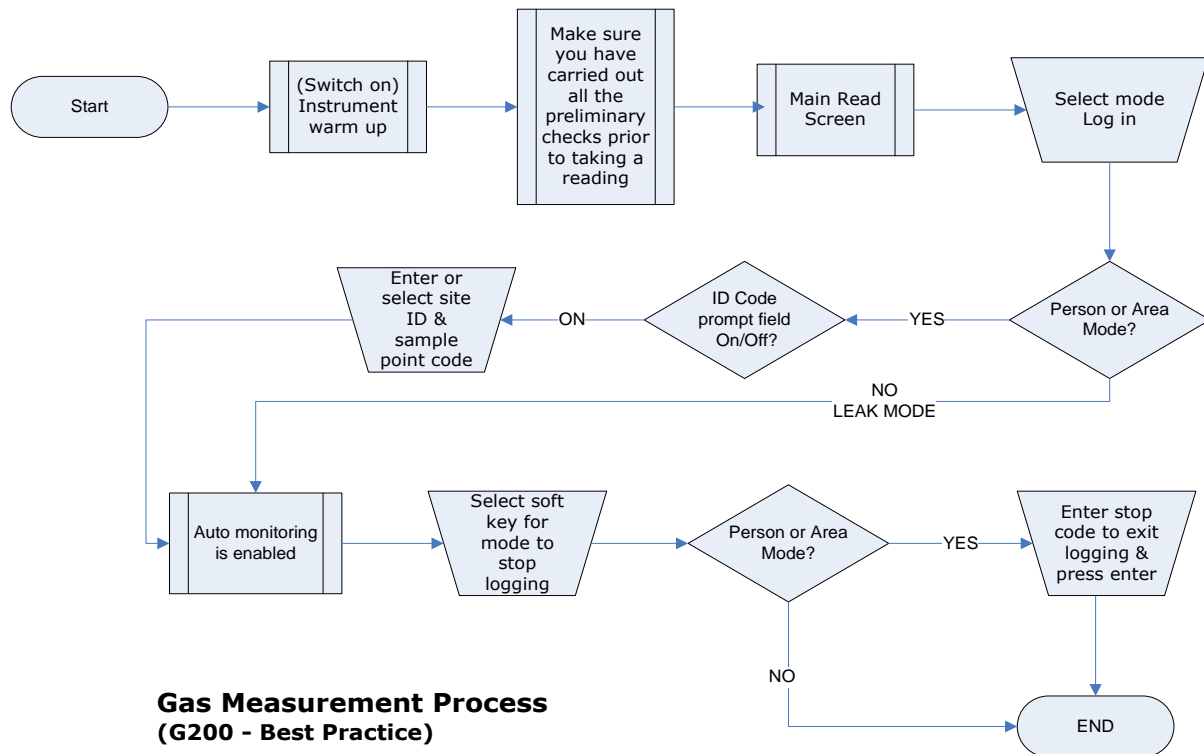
Start

(Switch on) Instrument warm up

Make sure you have carried out all the preliminary checks prior to taking a reading

Main Read Screen

Select mode Log in

Person or Area Mode?

YES

ID Code prompt field On/Off?

ON

Enter or select site ID & sample point code

NO
LEAK MODE

Auto monitoring is enabled

Select soft key for mode to stop logging

Person or Area Mode?

YES

Enter stop code to exit logging & press enter

NO

END

Gas Measurement Process
(G200 - Best Practice)